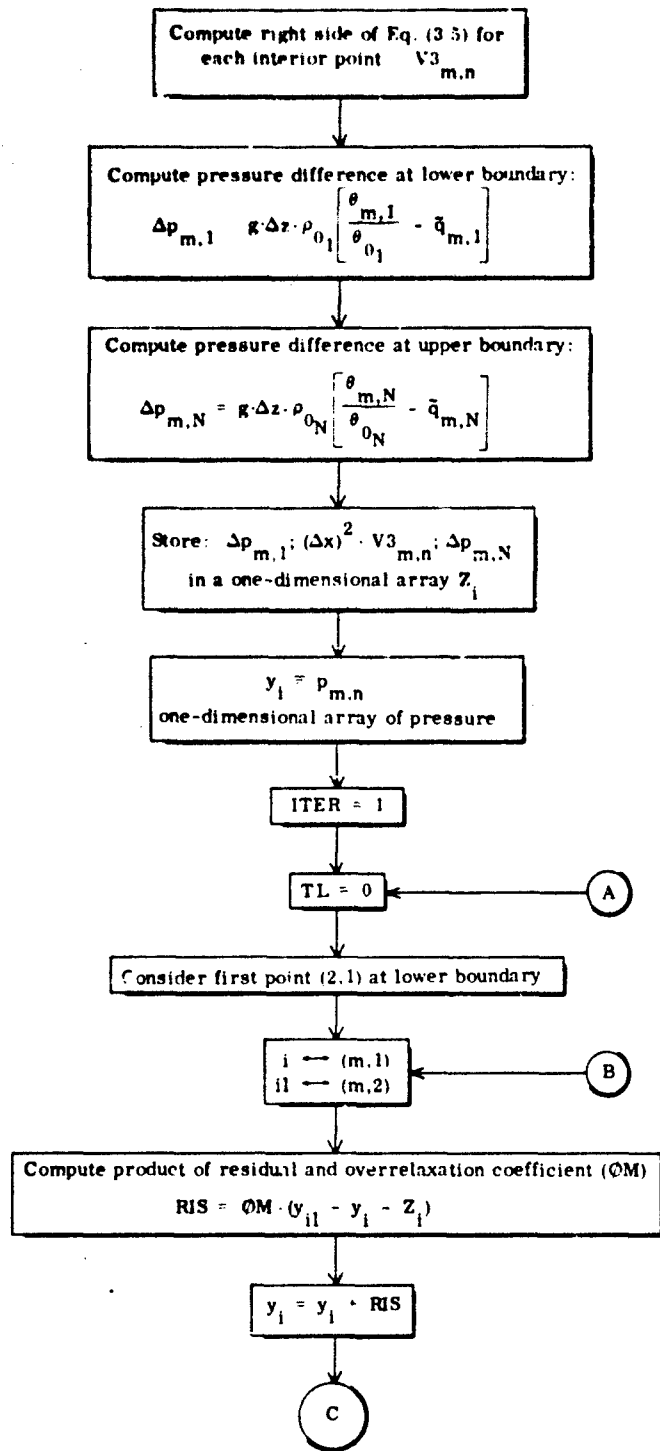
Compute right side of Eq. (3.5) for each interior point $V3_{m,n}$

Compute pressure difference at lower boundary:

$\Delta p_{m,1} \quad g \cdot \Delta z \cdot \rho_{0_1} \left[ \frac{\theta_{m,1}}{\theta_{0_1}} - \tilde{q}_{m,1} \right]$

Compute pressure difference at upper boundary:

$\Delta p_{m,N} = g \cdot \Delta z \cdot \rho_{0_N} \left[ \frac{\theta_{m,N}}{\theta_{0_N}} - \tilde{q}_{m,N} \right]$

Store: $\Delta p_{m,1}$; $(\Delta x)^2 \cdot V3_{m,n}$; $\Delta p_{m,N}$ in a one-dimensional array $Z_i$

$y_i = p_{m,n}$
one-dimensional array of pressure

ITER = 1

TL = 0

A

Consider first point (2,1) at lower boundary

$i \longleftarrow (m,1)$
$i1 \longleftarrow (m,2)$

B

Compute product of residual and overrelaxation coefficient (ØM)

$RIS = ØM \cdot (y_{i1} - y_i - Z_i)$

$y_i = y_i + RIS$

C